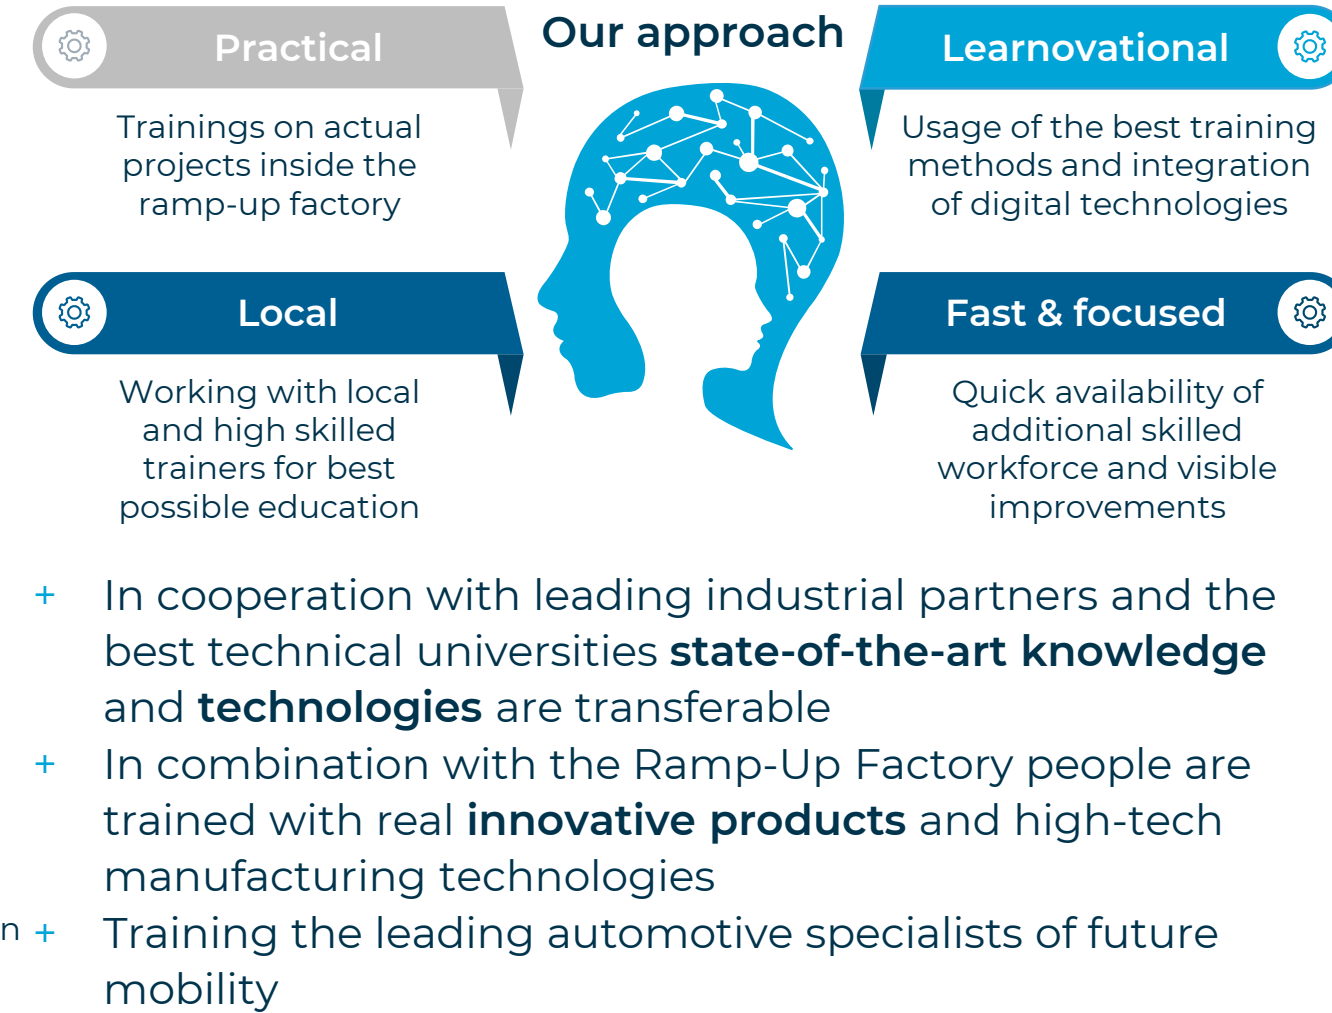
Practical

Trainings on actual projects inside the ramp-up factory

Our approach

Learnovational

Usage of the best training methods and integration of digital technologies

Local

Working with local and high skilled trainers for best possible education

Fast & focused

Quick availability of additional skilled workforce and visible improvements

+ In cooperation with leading industrial partners and the best technical universities **state-of-the-art knowledge** and **technologies** are transferable

+ In combination with the Ramp-Up Factory people are trained with real **innovative products** and high-tech manufacturing technologies

n + Training the leading automotive specialists of future mobility